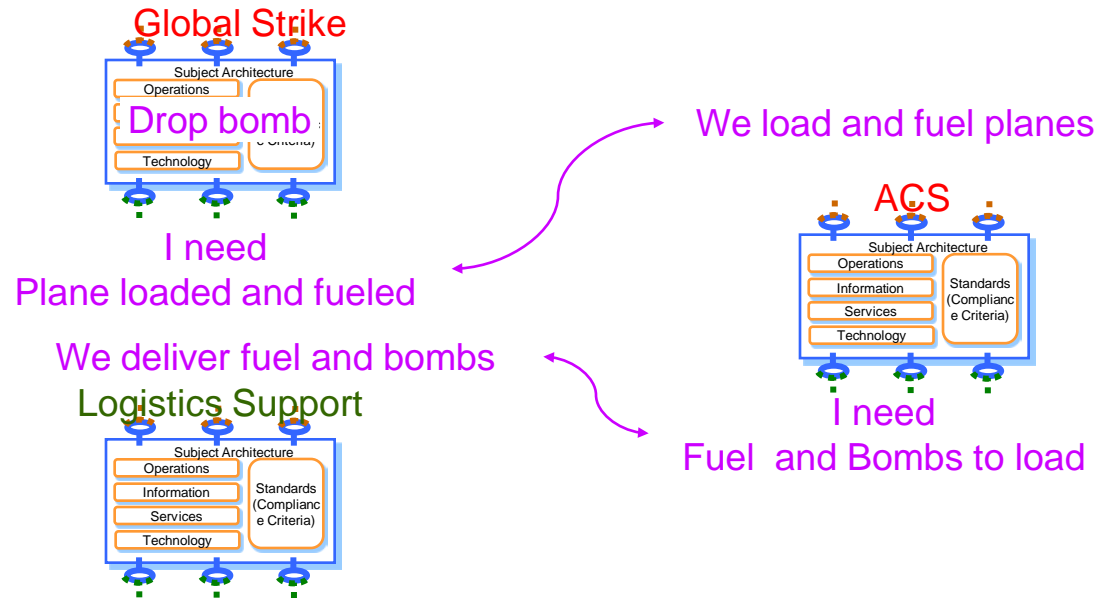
Global Strike

Subject Architecture

Operations

Drop bomb

e Criteria)

Technology

I need
Plane loaded and fueled

We load and fuel planes

ACS

Subject Architecture

Operations

Information

Services

Technology

Standards (Complianc e Criteria)

I need
Fuel and Bombs to load

We deliver fuel and bombs

Logistics Support

Subject Architecture

Operations

Information

Services

Technology

Standards (Complianc e Criteria)